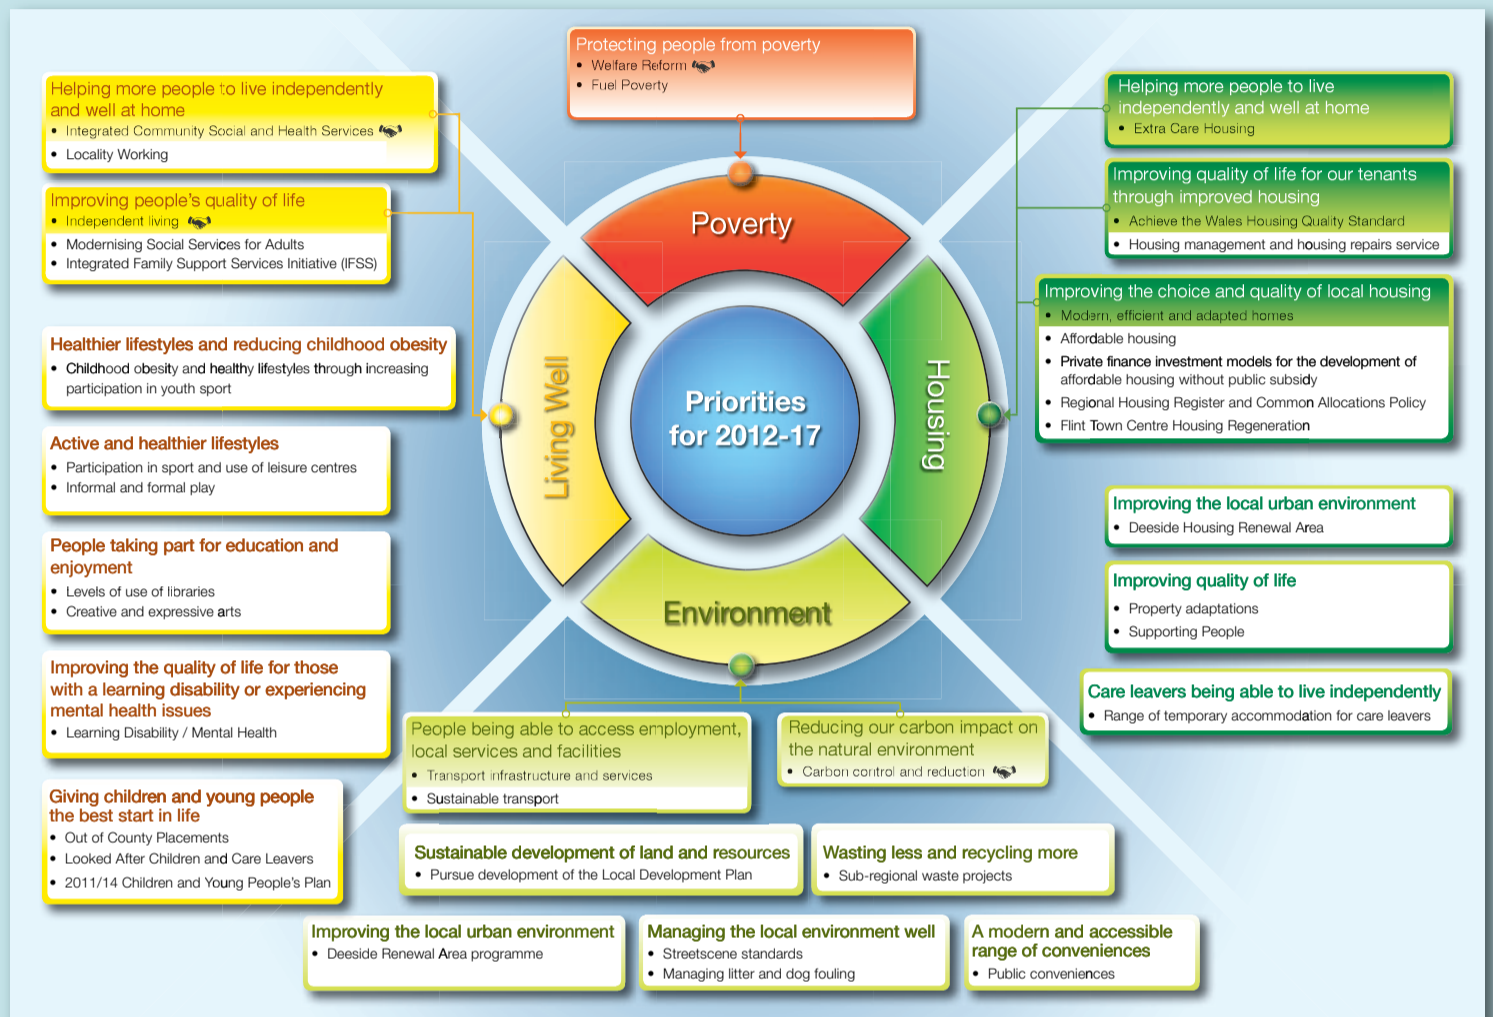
Protecting people from poverty
- Welfare Reform
- Fuel Poverty

Helping more people to live independently and well at home
- Integrated Community Social and Health Services
- Locality Working

Improving people's quality of life
- Independent living
- Modernising Social Services for Adults
- Integrated Family Support Services Initiative (IFSS)

Healthier lifestyles and reducing childhood obesity
- Childhood obesity and healthy lifestyles through increasing participation in youth sport

Active and healthier lifestyles
- Participation in sport and use of leisure centres
- Informal and formal play

People taking part for education and enjoyment
- Levels of use of libraries
- Creative and expressive arts

Improving the quality of life for those with a learning disability or experiencing mental health issues
- Learning Disability / Mental Health

Giving children and young people the best start in life
- Out of County Placements
- Looked After Children and Care Leavers
- 2011/14 Children and Young People's Plan

Poverty

Living Well

Housing

Environment

Priorities for 2012-17

Helping more people to live independently and well at home
- Extra Care Housing

Improving quality of life for our tenants through improved housing
- Achieve the Wales Housing Quality Standard
- Housing management and housing repairs service

Improving the choice and quality of local housing
- Modern, efficient and adapted homes
- Affordable housing
- Private finance investment models for the development of affordable housing without public subsidy
- Regional Housing Register and Common Allocations Policy
- Flint Town Centre Housing Regeneration

Improving the local urban environment
- Deeside Housing Renewal Area

Improving quality of life
- Property adaptations
- Supporting People

Care leavers being able to live independently
- Range of temporary accommodation for care leavers

People being able to access employment, local services and facilities
- Transport infrastructure and services
- Sustainable transport

Reducing our carbon impact on the natural environment
- Carbon control and reduction

Sustainable development of land and resources
- Pursue development of the Local Development Plan

Wasting less and recycling more
- Sub-regional waste projects

Improving the local urban environment
- Deeside Renewal Area programme

Managing the local environment well
- Streetscene standards
- Managing litter and dog fouling

A modern and accessible range of conveniences
- Public conveniences